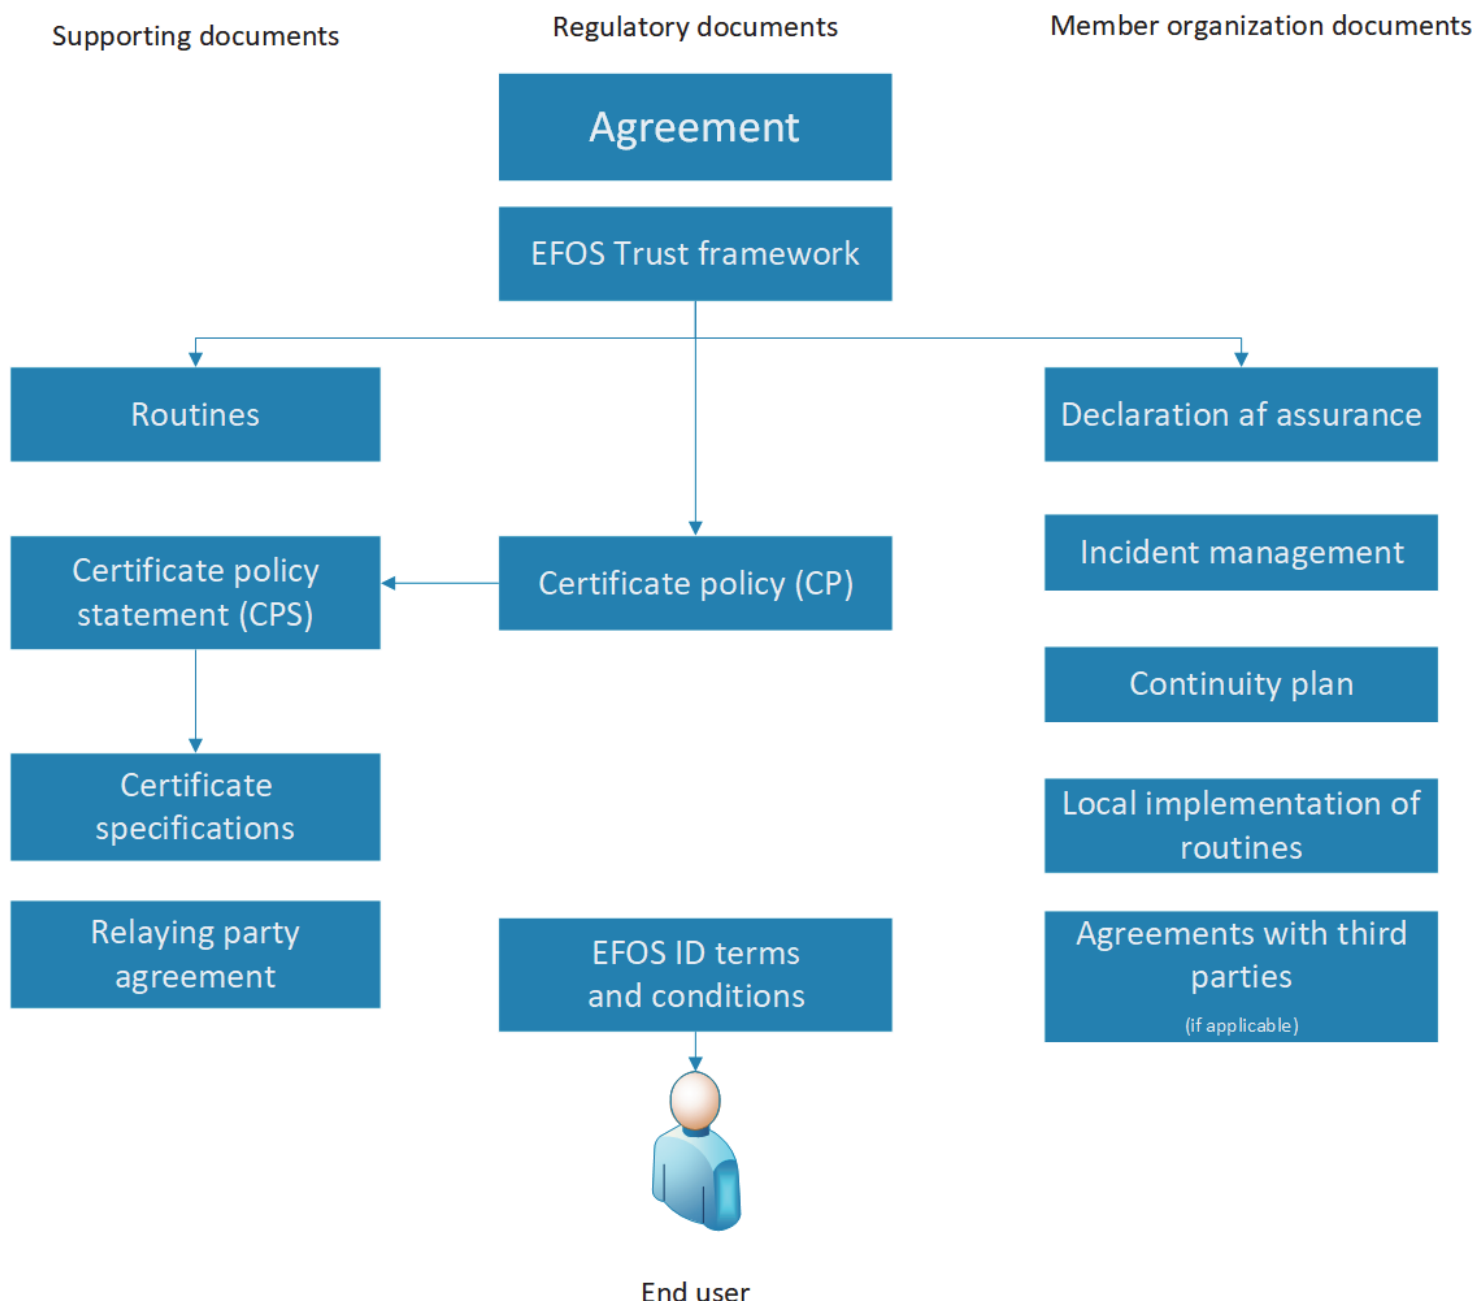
Supporting documents

Regulatory documents

Member organization documents

Agreement

EFOS Trust framework

Routines

Declaration af assurance

Certificate policy statement (CPS)

Certificate policy (CP)

Incident management

Continuity plan

Certificate specifications

Local implementation of routines

Relaying party agreement

EFOS ID terms and conditions

Agreements with third parties

(if applicable)

End user